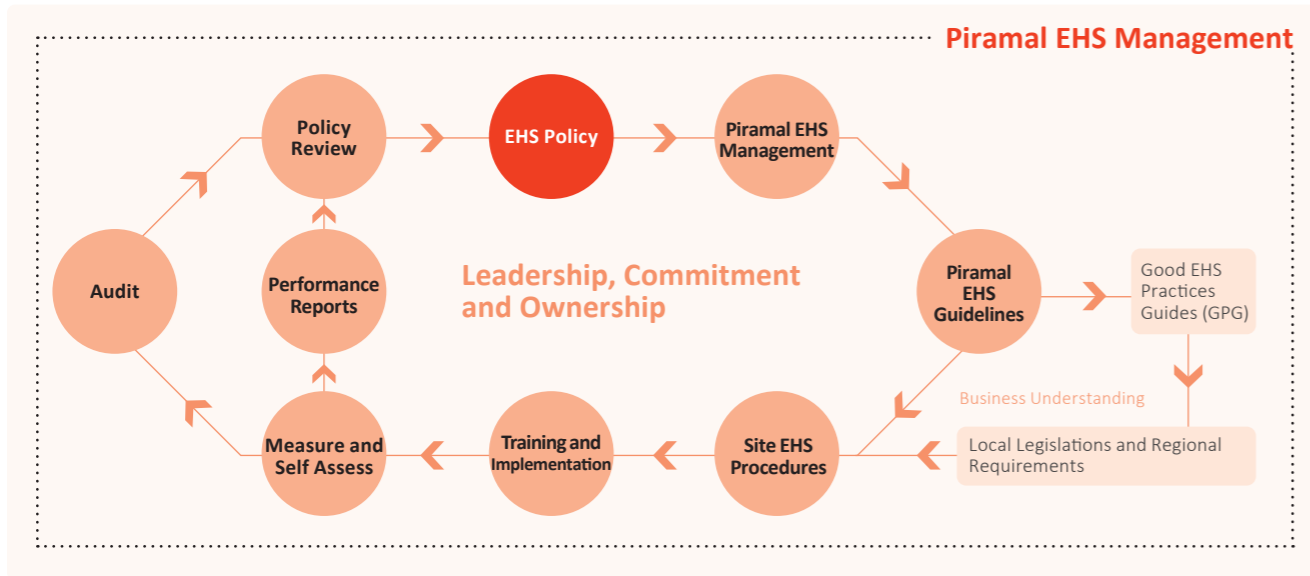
Piramal EHS Management

Policy Review

EHS Policy

Piramal EHS Management

Audit

Performance Reports

Leadership, Commitment and Ownership

Piramal EHS Guidelines

Good EHS Practices Guides (GPG)

Business Understanding

Local Legislations and Regional Requirements

Measure and Self Assess

Training and Implementation

Site EHS Procedures